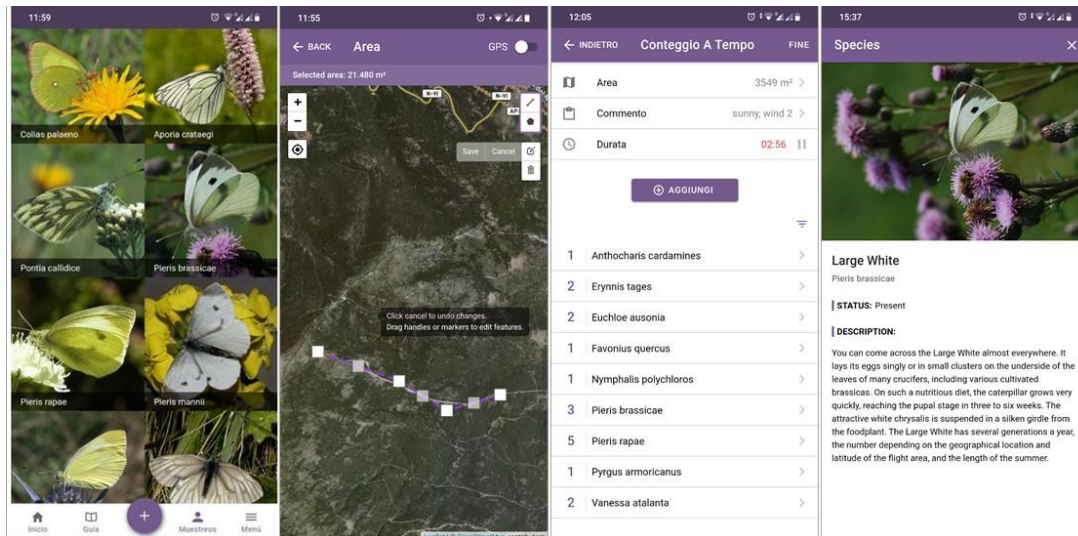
11:59

Colias palaeno
Aporia crataegi
Pontia callidice
Pieris brassicae
Pieris rapae
Pieris mannii

Inicio
Guía
+
Muestreos
Menú

11:55

← BACK Area GPS

Selected area: 21.480 m²

+
−
Save Cancel

Click cancel to undo changes.
Drag handles or markers to edit features.

12:05

← INDIETRO Conteggio A Tempo FINE

Area 3549 m²
Commento sunny, wind 2
Durata 02:56

AGGIUNGI

| 1 | Anthocharis cardamines |
|---|---|
| 2 | Erynnis tages |
| 2 | Euchloe ausonia |
| 1 | Favonius quercus |
| 1 | Nymphalis polychloros |
| 3 | Pieris brassicae |
| 5 | Pieris rapae |
| 1 | Pyrgus armoricanus |
| 2 | Vanessa atalanta |

15:37

Species ×

Large White
Pieris brassicae

STATUS: Present

DESCRIPTION:

You can come across the Large White almost everywhere. It lays its eggs singly or in small clusters on the underside of the leaves of many crucifers, including various cultivated brassicas. On such a nutritious diet, the caterpillar grows very quickly, reaching the pupal stage in three to six weeks. The attractive white chrysalis is suspended in a silken girdle from the foodplant. The Large White has several generations a year, the number depending on the geographical location and latitude of the flight area, and the length of the summer.